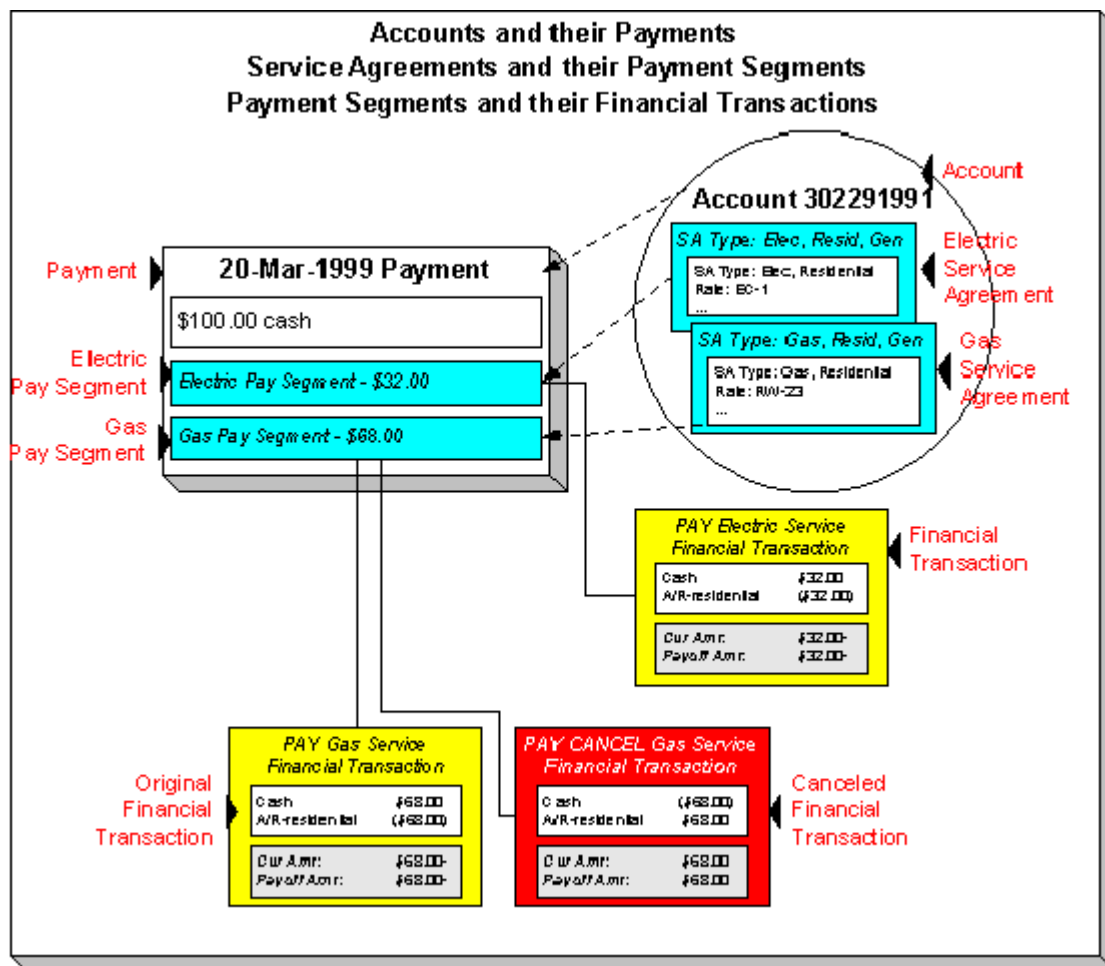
Accounts and their Payments
Service Agreements and their Payment Segments
Payment Segments and their Financial Transactions

Account

Account 302291991

SA Type: Elec, Resid, Gen

SA Type: Elec, Residential
Rate: EC-1
...

Electric Service Agreement

SA Type: Gas, Resid, Gen

SA Type: Gas, Residential
Rate: RW-23
...

Gas Service Agreement

Payment

20-Mar-1999 Payment

$100.00 cash

Electric Pay Segment

Electric Pay Segment - $32.00

Gas Pay Segment

Gas Pay Segment - $68.00

PAY Electric Service Financial Transaction

| Cash | $32.00 |
|---|---|
| A/R-residential | ($32.00) |

| Cur Amt: | $32.00- |
|---|---|
| Payoff Amt: | $32.00- |

Financial Transaction

PAY Gas Service Financial Transaction

| Cash | $68.00 |
|---|---|
| A/R-residential | ($68.00) |

| Cur Amt: | $68.00- |
|---|---|
| Payoff Amt: | $68.00- |

Original Financial Transaction

PAY CANCEL Gas Service Financial Transaction

| Cash | ($68.00) |
|---|---|
| A/R-residential | $68.00 |

| Cur Amt: | $68.00 |
|---|---|
| Payoff Amt: | $68.00 |

Canceled Financial Transaction